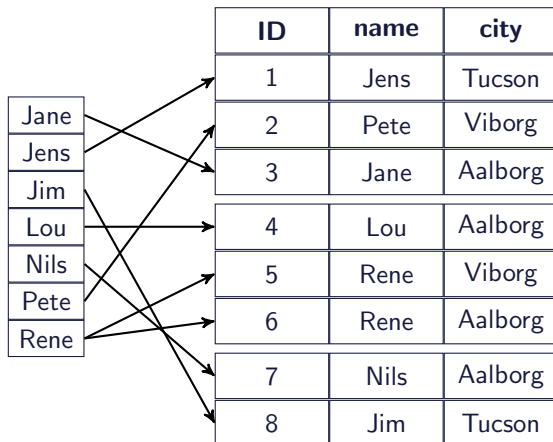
Jane
Jens
Jim
Lou
Nils
Pete
Rene

| ID | name | city |
|---|---|---|
| 1 | Jens | Tucson |
| 2 | Pete | Viborg |
| 3 | Jane | Aalborg |
| 4 | Lou | Aalborg |
| 5 | Rene | Viborg |
| 6 | Rene | Aalborg |
| 7 | Nils | Aalborg |
| 8 | Jim | Tucson |